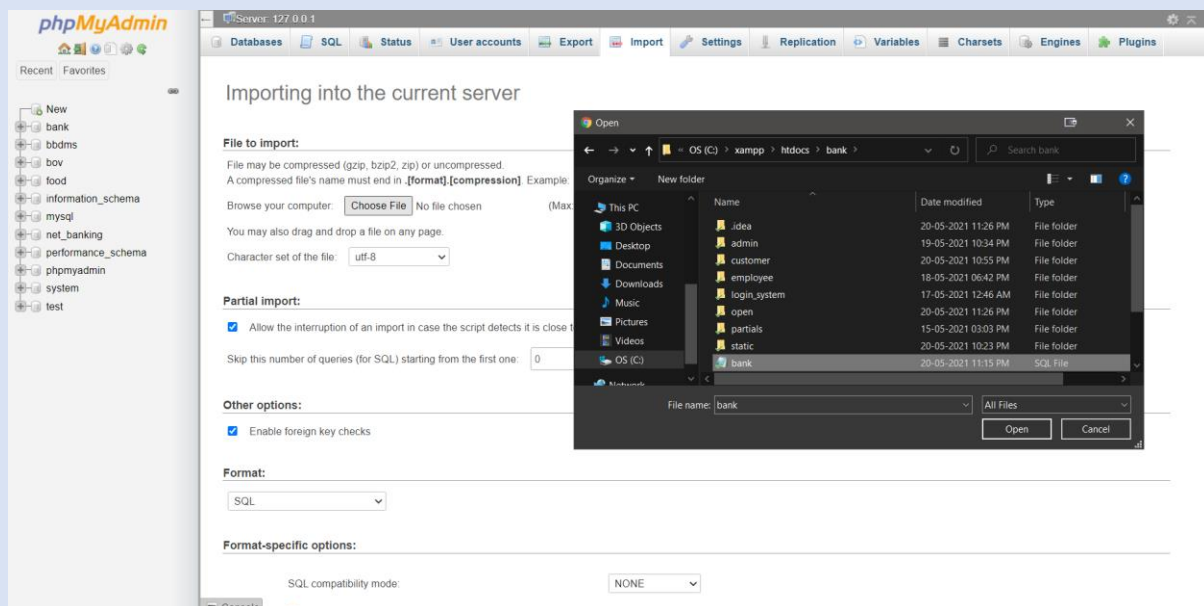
phpMyAdmin

Recent Favorites

New
bank
bbdms
bov
food
information_schema
mysql
net_banking
performance_schema
phpmyadmin
system
test

Server: 127.0.0.1

Databases SQL Status User accounts Export Import Settings Replication Variables Charsets Engines Plugins

Importing into the current server

File to import:

File may be compressed (gzip, bzip2, zip) or uncompressed.
A compressed file's name must end in .[format].[compression]. Example:

Browse your computer: Choose File No file chosen (Max:

You may also drag and drop a file on any page.

Character set of the file: utf-8

Partial import:

Allow the interruption of an import in case the script detects it is close t

Skip this number of queries (for SQL) starting from the first one: 0

Other options:

Enable foreign key checks

Format:

SQL

Format-specific options:

SQL compatibility mode: NONE

Open

« OS (C:) › xampp › htdocs › bank ›

Search bank

Organize New folder

This PC
3D Objects
Desktop
Documents
Downloads
Music
Pictures
Videos
OS (C:)
Network

| Name | Date modified | Type |
|---|---|---|
| .idea | 20-05-2021 11:26 PM | File folder |
| admin | 19-05-2021 10:34 PM | File folder |
| customer | 20-05-2021 10:55 PM | File folder |
| employee | 18-05-2021 06:42 PM | File folder |
| login_system | 17-05-2021 12:46 AM | File folder |
| open | 20-05-2021 11:26 PM | File folder |
| partials | 15-05-2021 03:03 PM | File folder |
| static | 20-05-2021 10:23 PM | File folder |
| bank | 20-05-2021 11:15 PM | SQL File |

File name: bank
All Files
Open Cancel